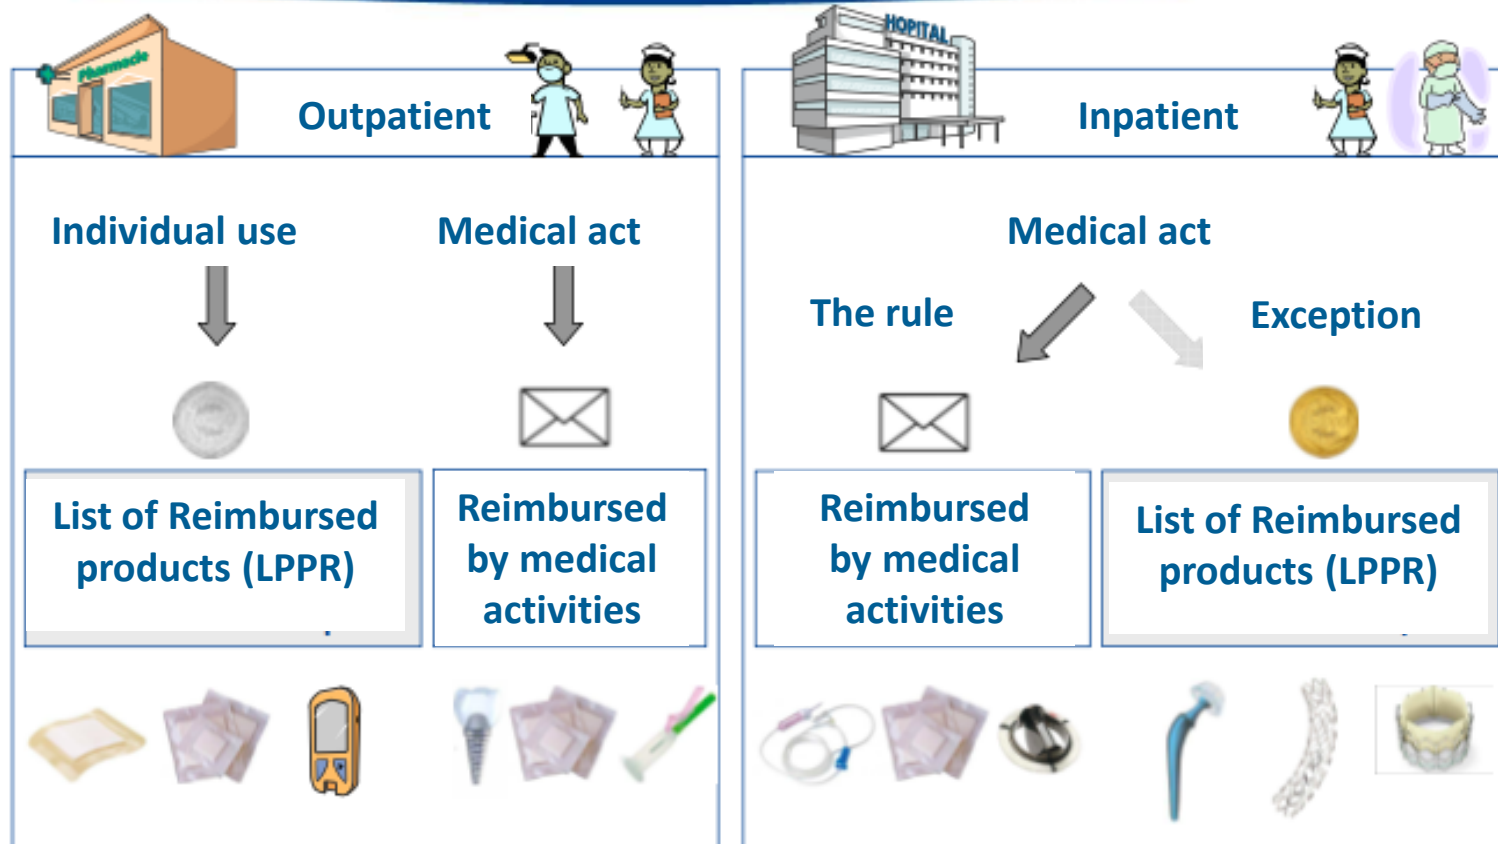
Pharmacie

Outpatient

HOPITAL

Inpatient

Individual use

Medical act

Medical act

The rule

Exception

List of Reimbursed products (LPPR)

Reimbursed by medical activities

Reimbursed by medical activities

List of Reimbursed products (LPPR)